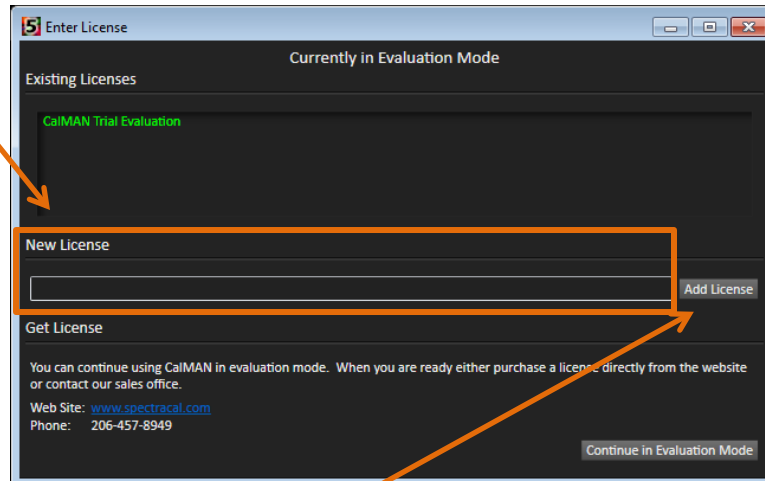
S Enter License

Currently in Evaluation Mode

Existing Licenses

CalMAN Trial Evaluation

New License

Add License

Get License

You can continue using CalMAN in evaluation mode. When you are ready either purchase a license directly from the website or contact our sales office.

Web Site: www.spectracal.com
Phone: 206-457-8949

Continue in Evaluation Mode